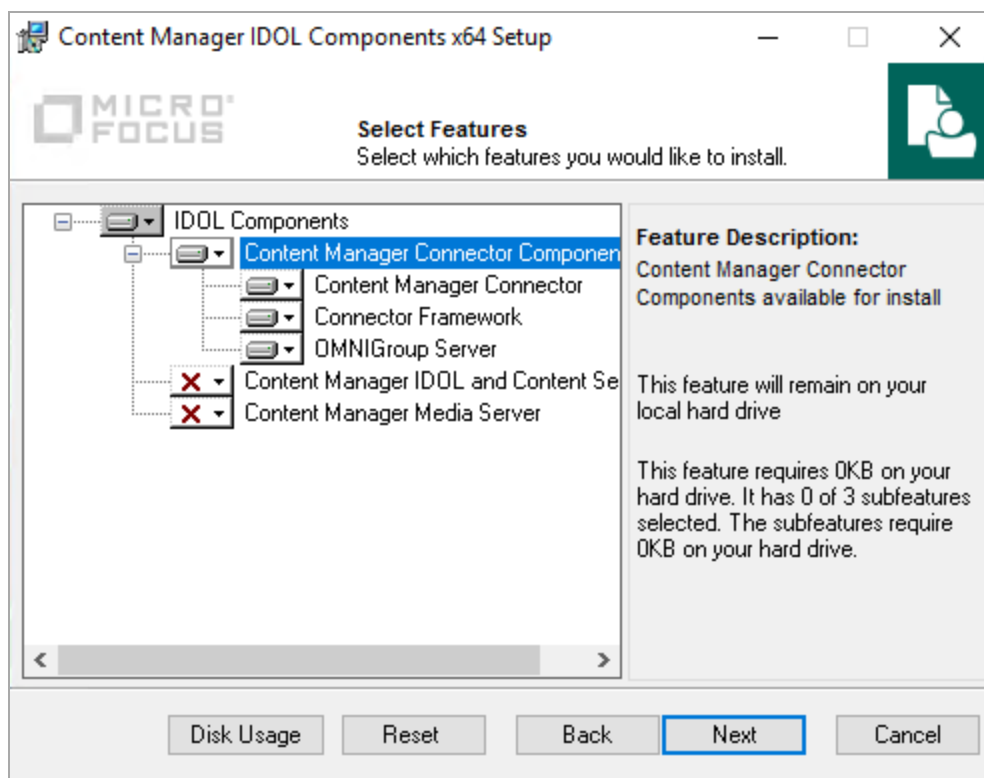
Content Manager IDOL Components x64 Setup

MICRO FOCUS

Select Features
Select which features you would like to install.

IDOL Components
Content Manager Connector Componen
Content Manager Connector
Connector Framework
OMNIGroup Server
Content Manager IDOL and Content Se
Content Manager Media Server

Feature Description:
Content Manager Connector Components available for install

This feature will remain on your local hard drive

This feature requires 0KB on your hard drive. It has 0 of 3 subfeatures selected. The subfeatures require 0KB on your hard drive.

Disk Usage
Reset
Back
Next
Cancel